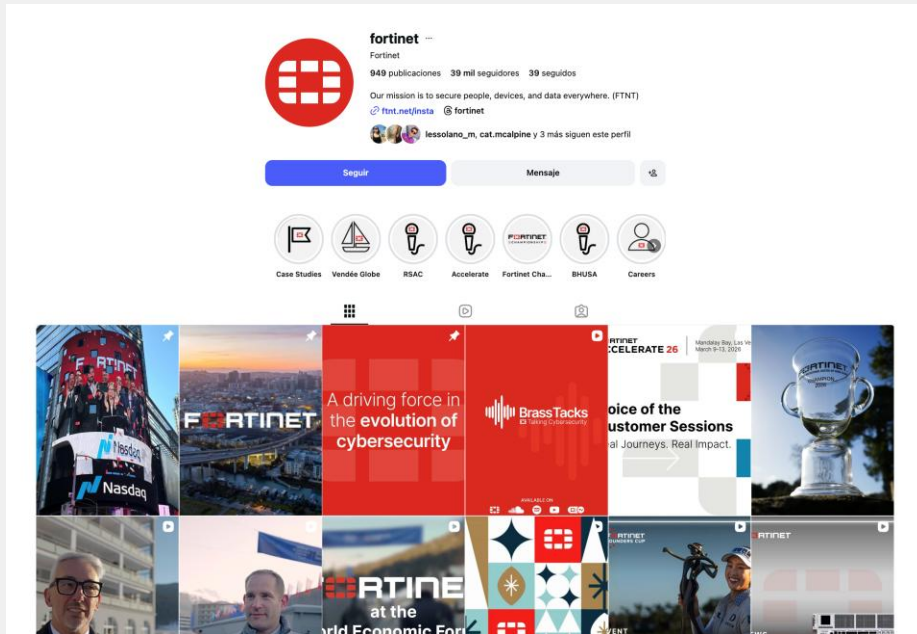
fortinet ···
Fortinet
949 publicaciones 39 mil seguidores 39 seguidos
Our mission is to secure people, devices, and data everywhere. (FTNT)
ftnt.net/insta fortinet
lessolano_m, cat.mcalpine y 3 más siguen este perfil

Seguir
Mensaje

Case Studies
Vendée Globe
RSAC
Accelerate
Fortinet Cha...
BHUSA
Careers

Nasdaq
Nasdaq
FORTINET
A driving force in the evolution of cybersecurity
BrassTacks
Talking Cybersecurity
AVAILABLE ON
RTINET
CCELERATE 26
Mandalay Bay, Las Ve
March 9-13, 2026
oice of the
ustomer Sessions
al Journeys. Real Impact.
FORTINET
RTINET
at the
rld Economic Fo
RTINET
RTINET